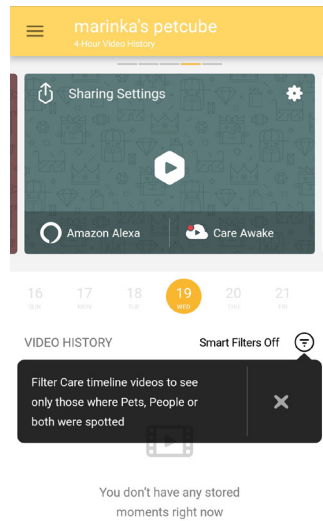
marinka's petcube
4-Hour Video History

Sharing Settings

Amazon Alexa

Care Awake

16
SUN

17
MON

18
TUE

19
WED

20
THU

21
FRI

VIDEO HISTORY

Smart Filters Off

Filter Care timeline videos to see only those where Pets, People or both were spotted

You don't have any stored moments right now